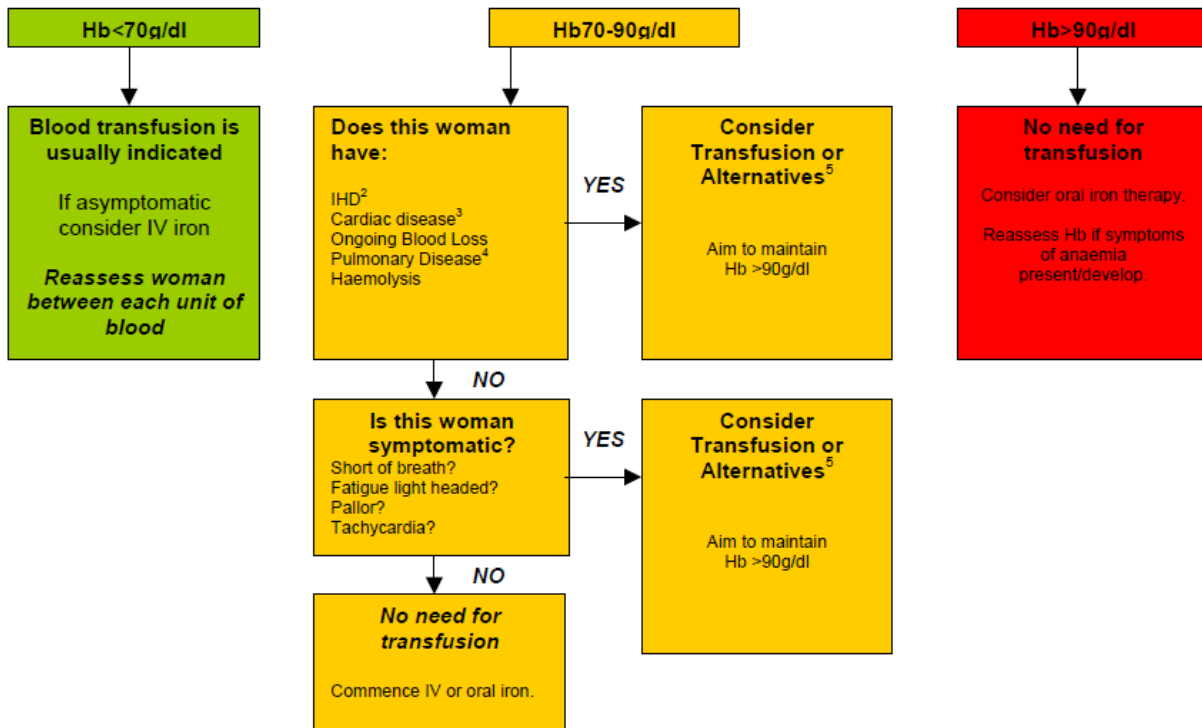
Hb<70g/dl

Blood transfusion is usually indicated

If asymptomatic consider IV iron

*Reassess woman between each unit of blood*

Hb70-90g/dl

Does this woman have:

IHD$^2$
Cardiac disease$^3$
Ongoing Blood Loss
Pulmonary Disease$^4$
Haemolysis

YES

Consider Transfusion or Alternatives$^5$

Aim to maintain Hb >90g/dl

NO

Is this woman symptomatic?
Short of breath?
Fatigue light headed?
Pallor?
Tachycardia?

YES

Consider Transfusion or Alternatives$^5$

Aim to maintain Hb >90g/dl

NO

*No need for transfusion*

Commence IV or oral iron.

Hb>90g/dl

No need for transfusion

Consider oral iron therapy.

Reassess Hb if symptoms of anaemia present/develop.